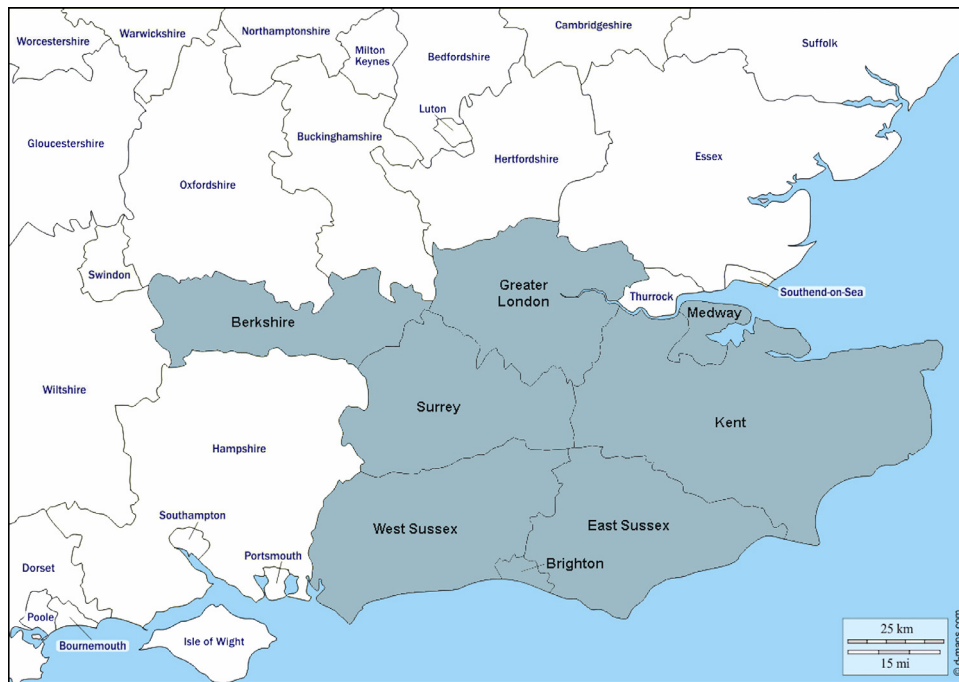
Worcestershire
Warwickshire
Northamptonshire
Milton Keynes
Cambridgeshire
Suffolk
Bedfordshire
Luton
Gloucestershire
Buckinghamshire
Hertfordshire
Essex
Oxfordshire
Swindon
Greater London
Thurrock
Southend-on-Sea
Berkshire
Medway
Wiltshire
Surrey
Kent
Hampshire
Southampton
West Sussex
East Sussex
Brighton
Portsmouth
Dorset
Poole
Bournemouth
Isle of Wight
25 km
15 mi
© d-maps.com